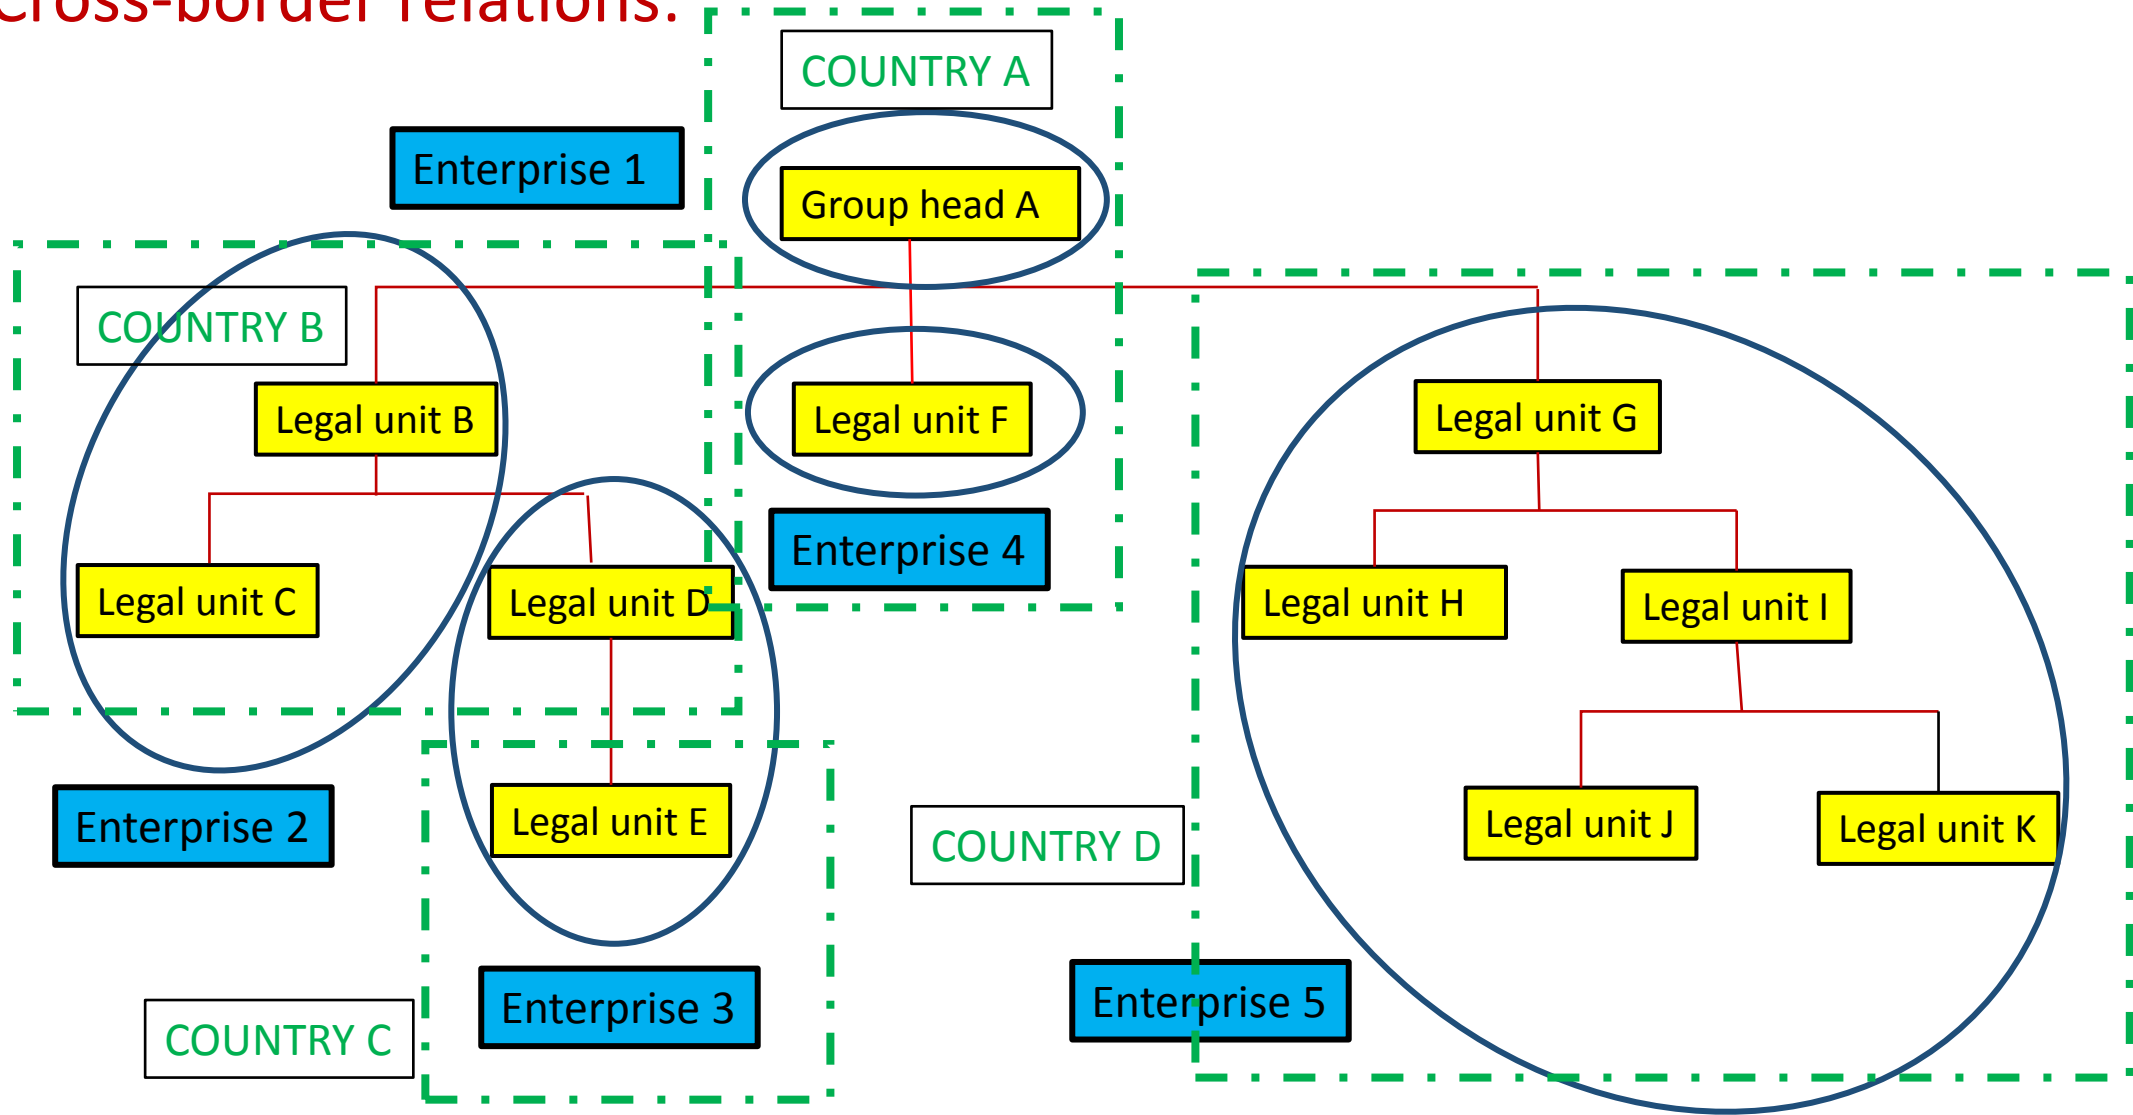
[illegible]ross-border relations:

COUNTRY A

Enterprise 1

Group head A

COUNTRY B

Legal unit B

Legal unit F

Legal unit G

Legal unit C

Legal unit D

Enterprise 4

Legal unit H

Legal unit I

Enterprise 2

Legal unit E

Legal unit J

Legal unit K

COUNTRY D

Enterprise 3

Enterprise 5

COUNTRY C